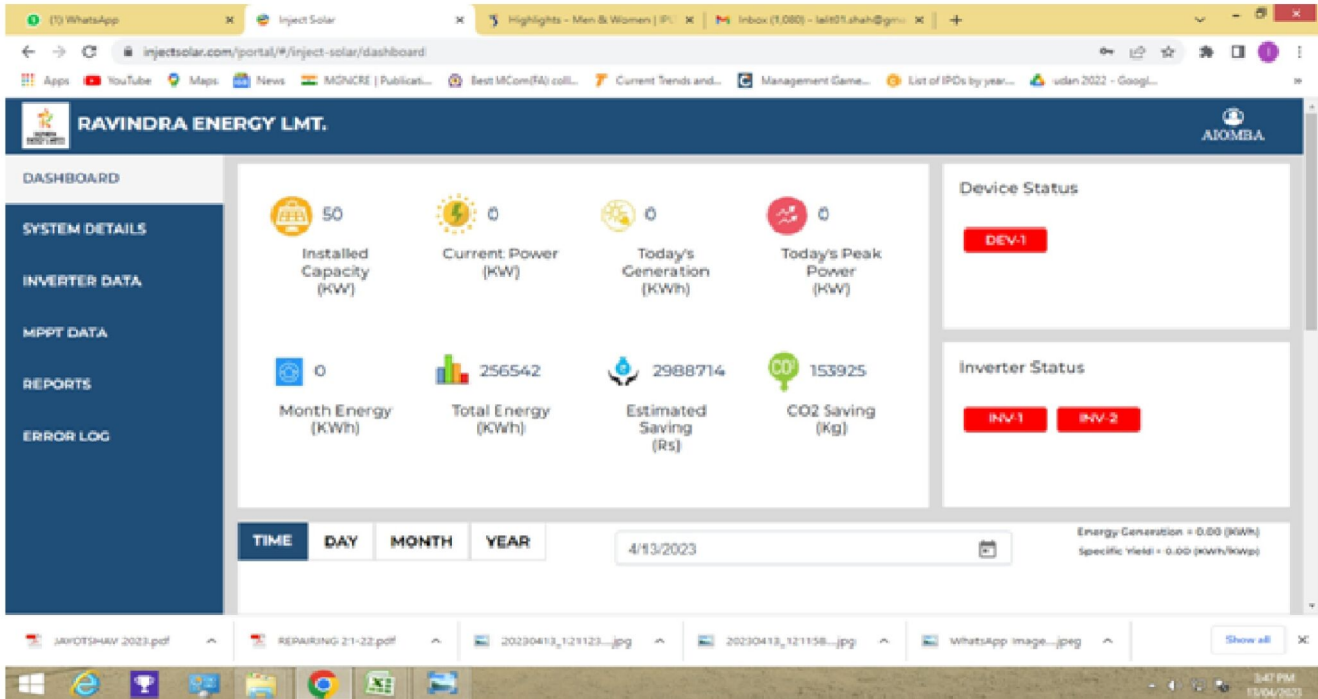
(1) WhatsApp
Inject Solar
Highlights - Men & Women | IPL
Inbox (1,080) - lalit01.shah@gm
injectsolar.com/portal/#/inject-solar/dashboard
Apps YouTube Maps News MGNCRE | Publicati... Best MCom(FA) coll... Current Trends and... Management Game... List of IPOs by year... udan 2022 - Googl...

RAVINDRA ENERGY LMT.
AIOMBA

DASHBOARD
SYSTEM DETAILS
INVERTER DATA
MPPT DATA
REPORTS
ERROR LOG

50
Installed Capacity (KW)

0
Current Power (KW)

0
Today's Generation (KWh)

0
Today's Peak Power (KW)

0
Month Energy (KWh)

256542
Total Energy (KWh)

2988714
Estimated Saving (Rs)

153925
CO2 Saving (Kg)

Device Status
DEV-1

Inverter Status
INV-1 INV-2

TIME DAY MONTH YEAR
4/13/2023
Energy Generation = 0.00 (KWh)
Specific Yield = 0.00 (KWh/KWp)

JAYOTSHAV 2023.pdf
REPAIRING 21-22.pdf
20230413_121123....jpg
20230413_121158....jpg
WhatsApp Image....jpeg
Show all

3:47 PM
13/04/2023